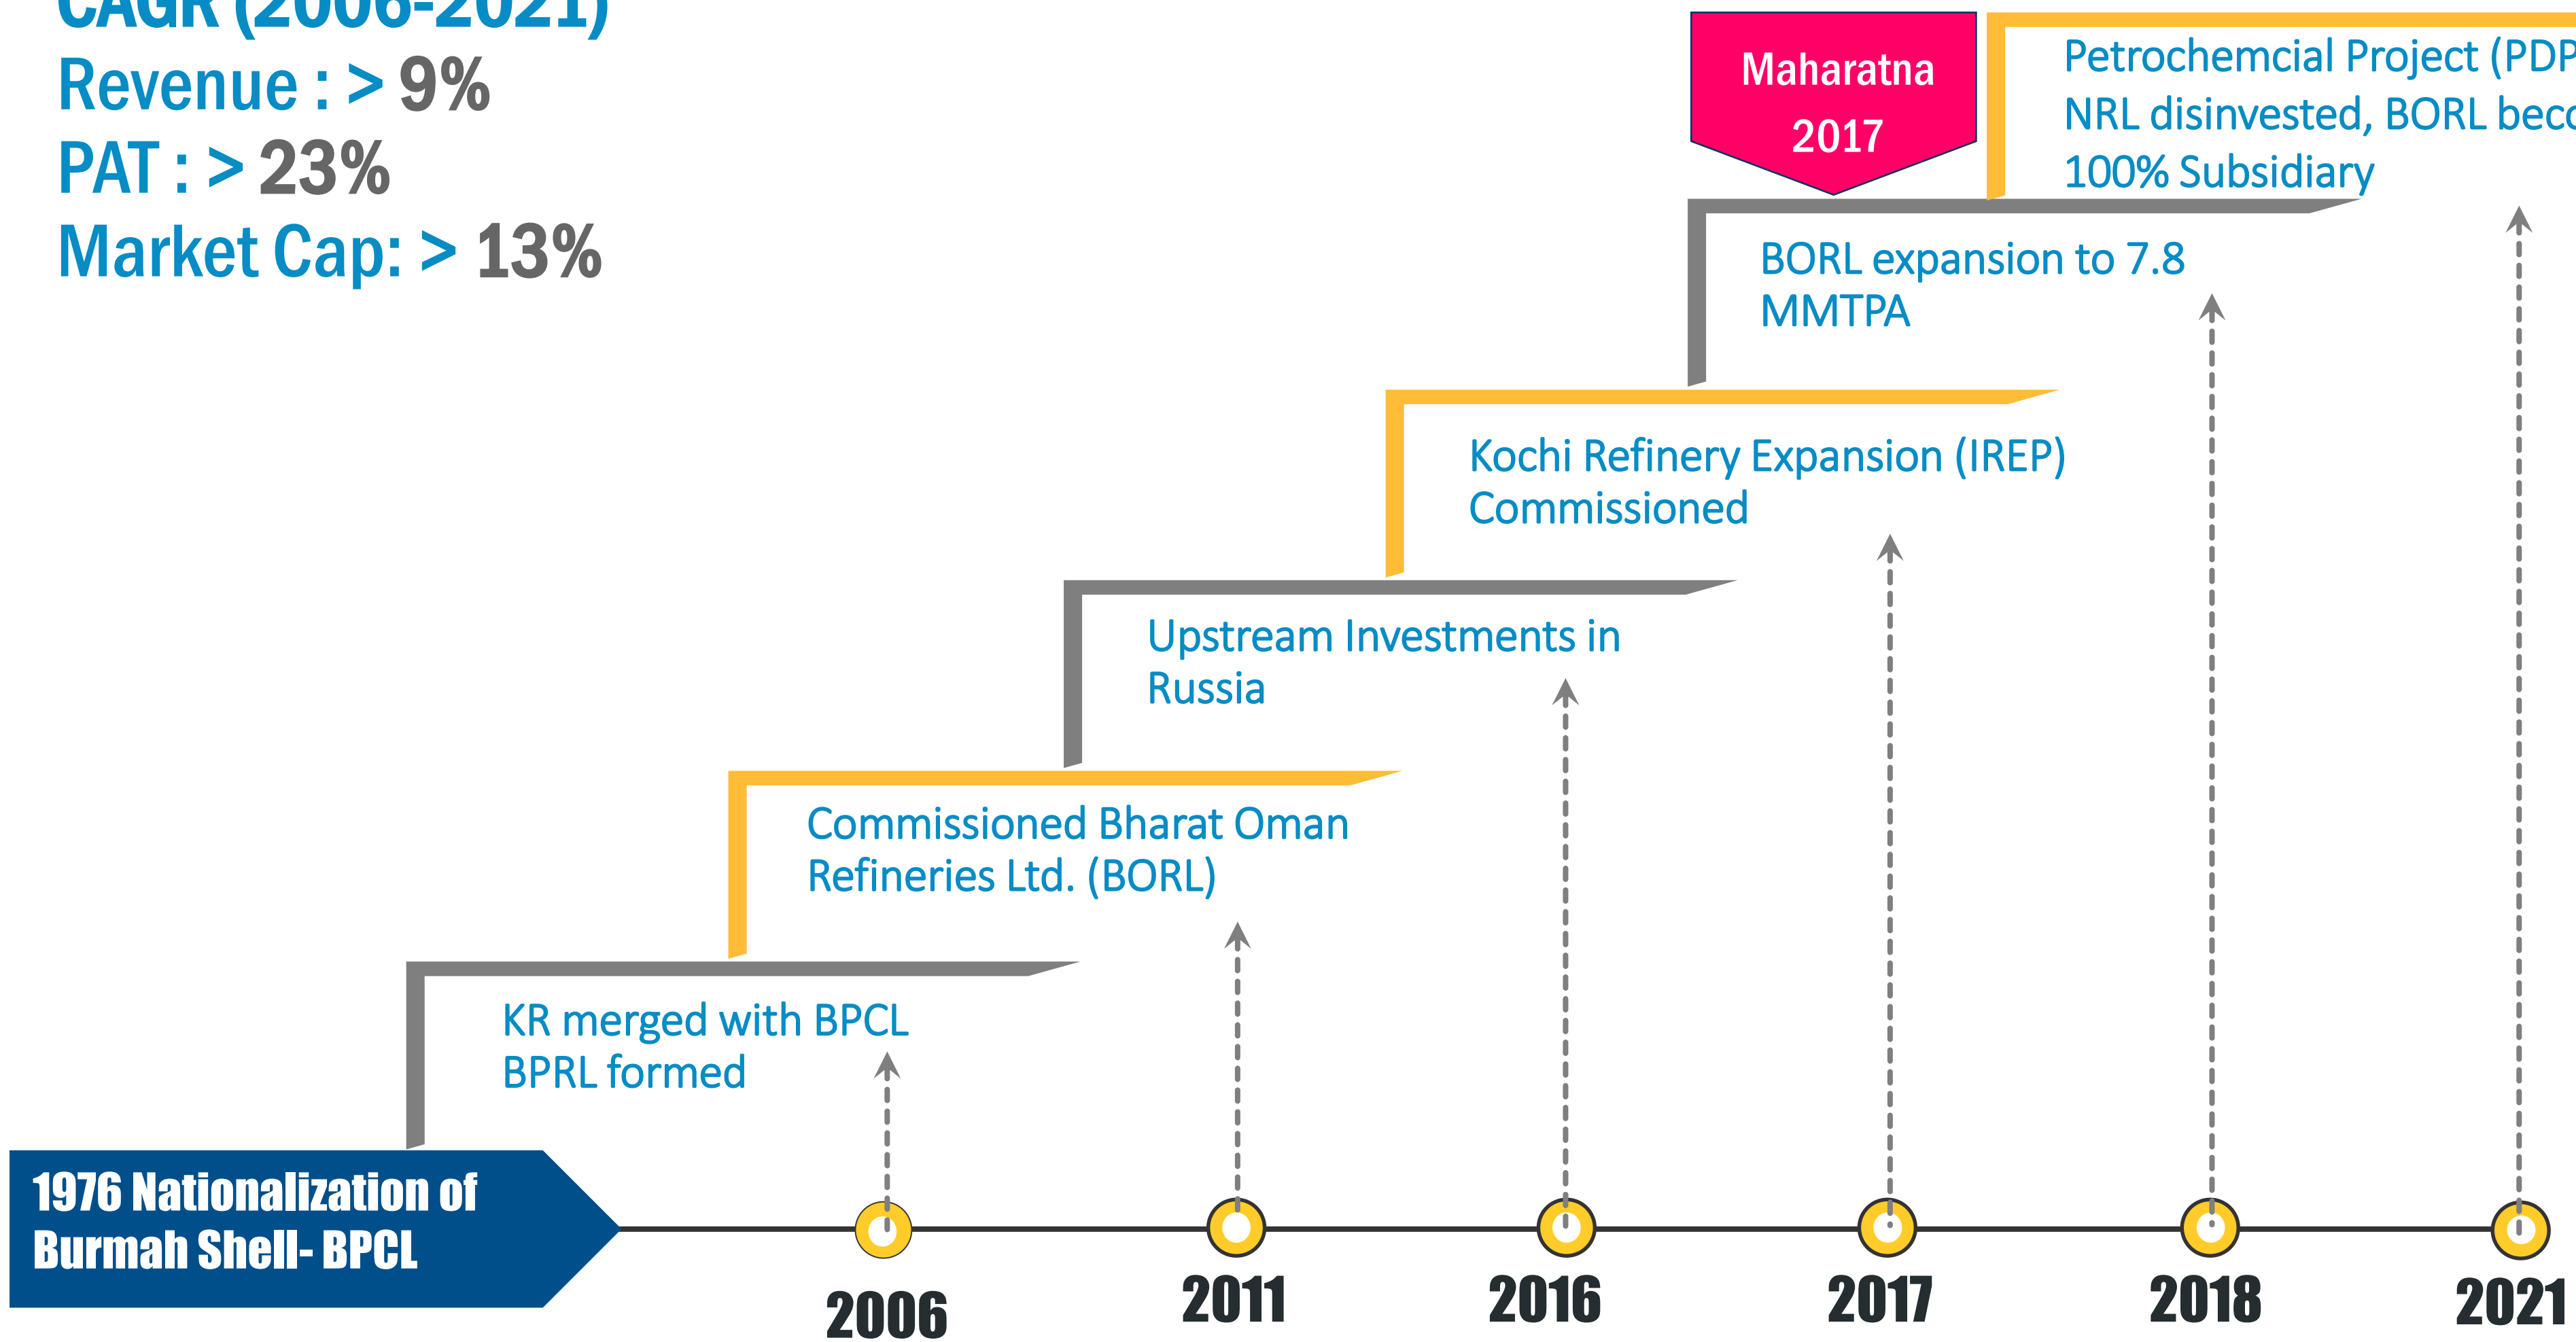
CAGR (2006-2021)
Revenue : > 9%
PAT : > 23%
Market Cap: > 13%

Maharatna 2017

Petrochemcial Project (PDP
NRL disinvested, BORL beco
100% Subsidiary

BORL expansion to 7.8 MMTPA

Kochi Refinery Expansion (IREP) Commissioned

Upstream Investments in Russia

Commissioned Bharat Oman Refineries Ltd. (BORL)

KR merged with BPCL
BPRL formed

1976 Nationalization of Burmah Shell- BPCL

2006

2011

2016

2017

2018

2021